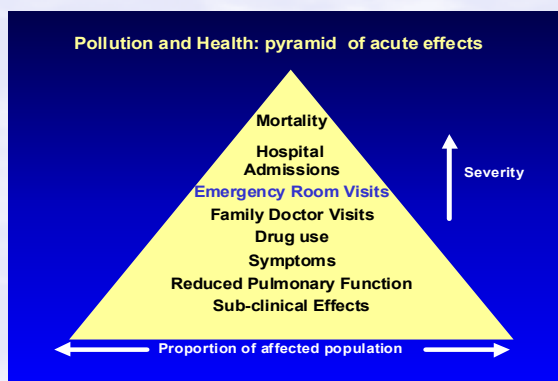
Pollution and Health: pyramid of acute effects

Mortality

Hospital Admissions

Emergency Room Visits

Family Doctor Visits

Drug use

Symptoms

Reduced Pulmonary Function

Sub-clinical Effects

Severity

Proportion of affected population